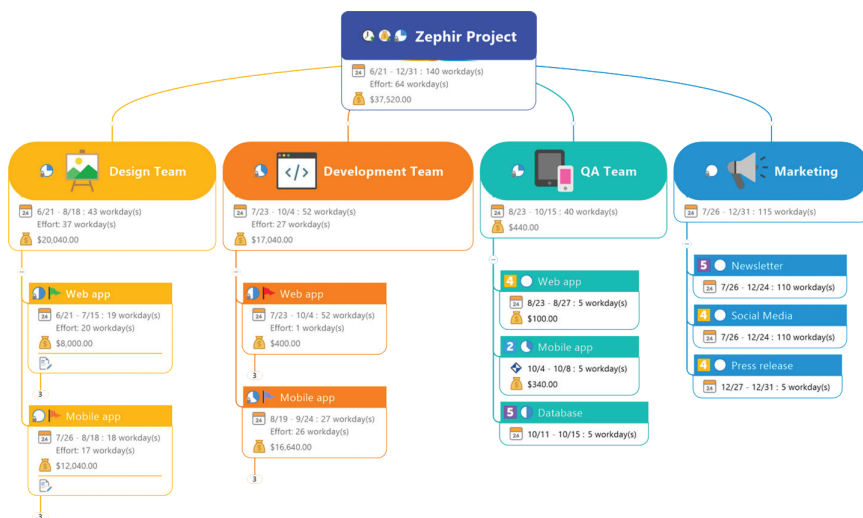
Zephir Project
24 6/21 - 12/31 : 140 workday(s)
Effort: 64 workday(s)
$37,520.00

Design Team
24 6/21 - 8/18 : 43 workday(s)
Effort: 37 workday(s)
$20,040.00

Web app
24 6/21 - 7/15 : 19 workday(s)
Effort: 20 workday(s)
$8,000.00
3

Mobile app
24 7/26 - 8/18 : 18 workday(s)
Effort: 17 workday(s)
$12,040.00
3

Development Team
24 7/23 - 10/4 : 52 workday(s)
Effort: 27 workday(s)
$17,040.00

Web app
24 7/23 - 10/4 : 52 workday(s)
Effort: 1 workday(s)
$400.00
3

Mobile app
24 8/19 - 9/24 : 27 workday(s)
Effort: 26 workday(s)
$16,640.00
3

QA Team
24 8/23 - 10/15 : 40 workday(s)
$440.00

4 Web app
24 8/23 - 8/27 : 5 workday(s)
$100.00

2 Mobile app
10/4 - 10/8 : 5 workday(s)
$340.00

5 Database
24 10/11 - 10/15 : 5 workday(s)

Marketing
24 7/26 - 12/31 : 115 workday(s)

5 Newsletter
24 7/26 - 12/24 : 110 workday(s)

4 Social Media
24 7/26 - 12/24 : 110 workday(s)

4 Press release
24 12/27 - 12/31 : 5 workday(s)